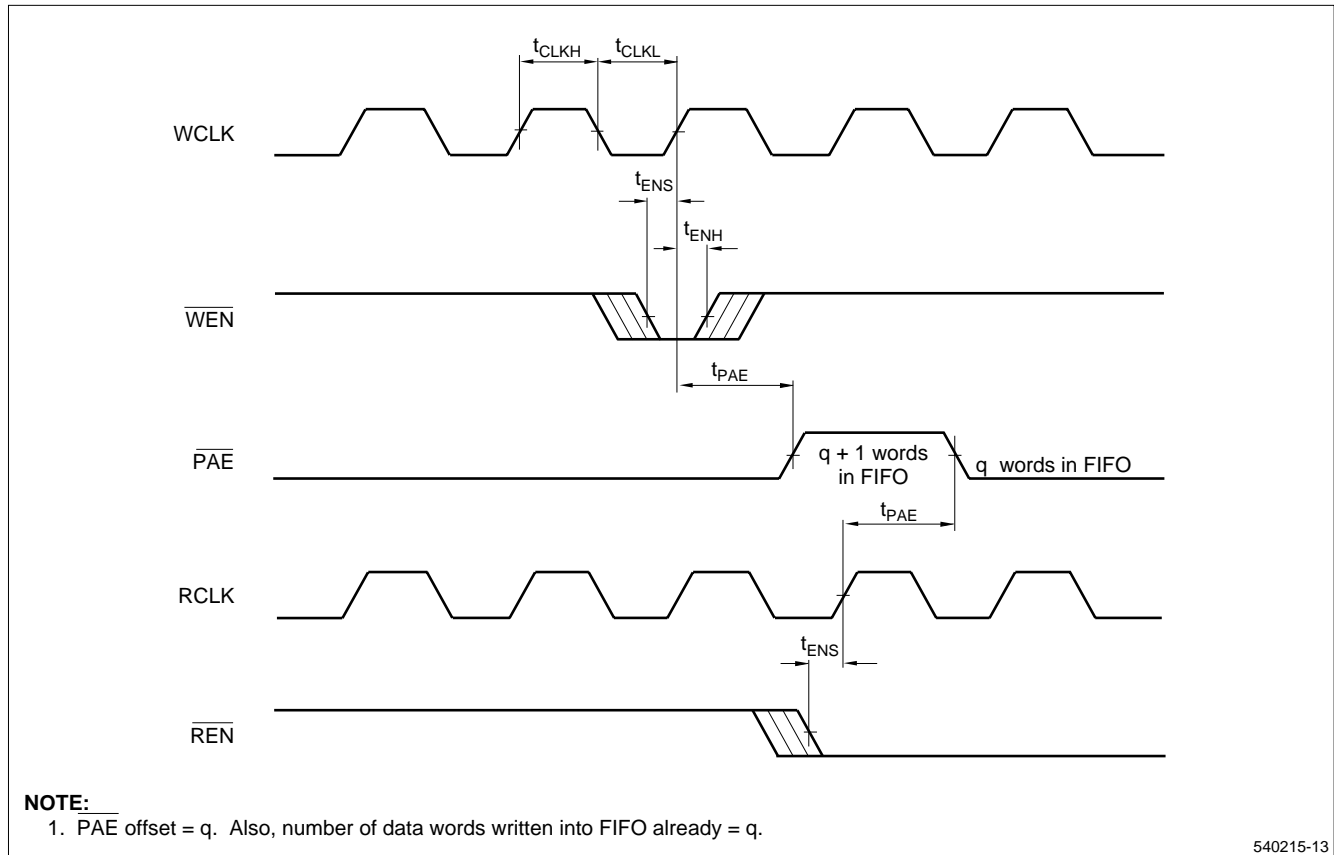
$t_{CLKH}$ $t_{CLKL}$

WCLK

$t_{ENS}$

$t_{ENH}$

$\overline{WEN}$

$t_{PAE}$

$\overline{PAE}$

q + 1 words in FIFO

q words in FIFO

$t_{PAE}$

RCLK

$t_{ENS}$

$\overline{REN}$

NOTE:
1. $\overline{PAE}$ offset = q. Also, number of data words written into FIFO already = q.

540215-13